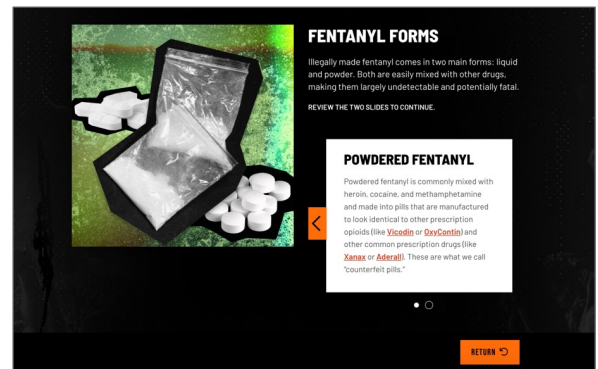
FENTANYL FORMS

Illegally made fentanyl comes in two main forms: liquid and powder. Both are easily mixed with other drugs, making them largely undetectable and potentially fatal.

REVIEW THE TWO SLIDES TO CONTINUE.

<

POWDERED FENTANYL

Powdered fentanyl is commonly mixed with heroin, cocaine, and methamphetamine and made into pills that are manufactured to look identical to other prescription opioids (like Vicodin or OxyContin) and other common prescription drugs (like Xanax or Aderall). These are what we call "counterfeit pills."

RETURN ⟲